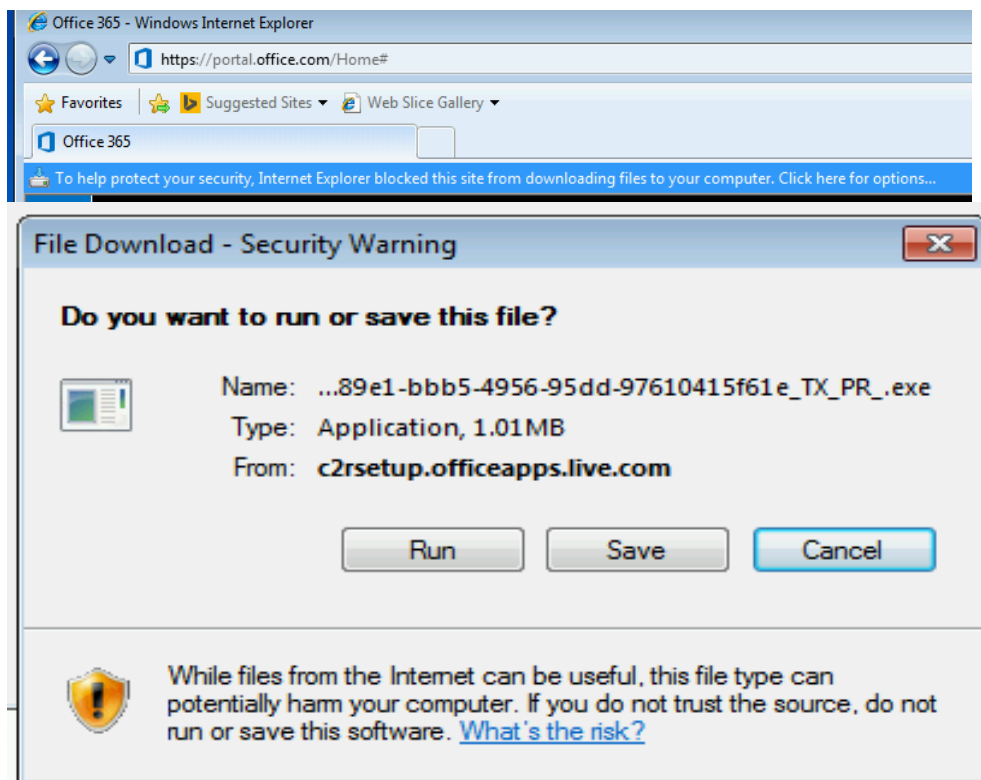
Office 365 - Windows Internet Explorer

https://portal.office.com/Home#

Favorites Suggested Sites Web Slice Gallery

Office 365

To help protect your security, Internet Explorer blocked this site from downloading files to your computer. Click here for options...

File Download - Security Warning

Do you want to run or save this file?

Name: ...89e1-bbb5-4956-95dd-97610415f61e_TX_PR_.exe
Type: Application, 1.01MB
From: c2rsetup.officeapps.live.com

Run Save Cancel

While files from the Internet can be useful, this file type can potentially harm your computer. If you do not trust the source, do not run or save this software. What's the risk?